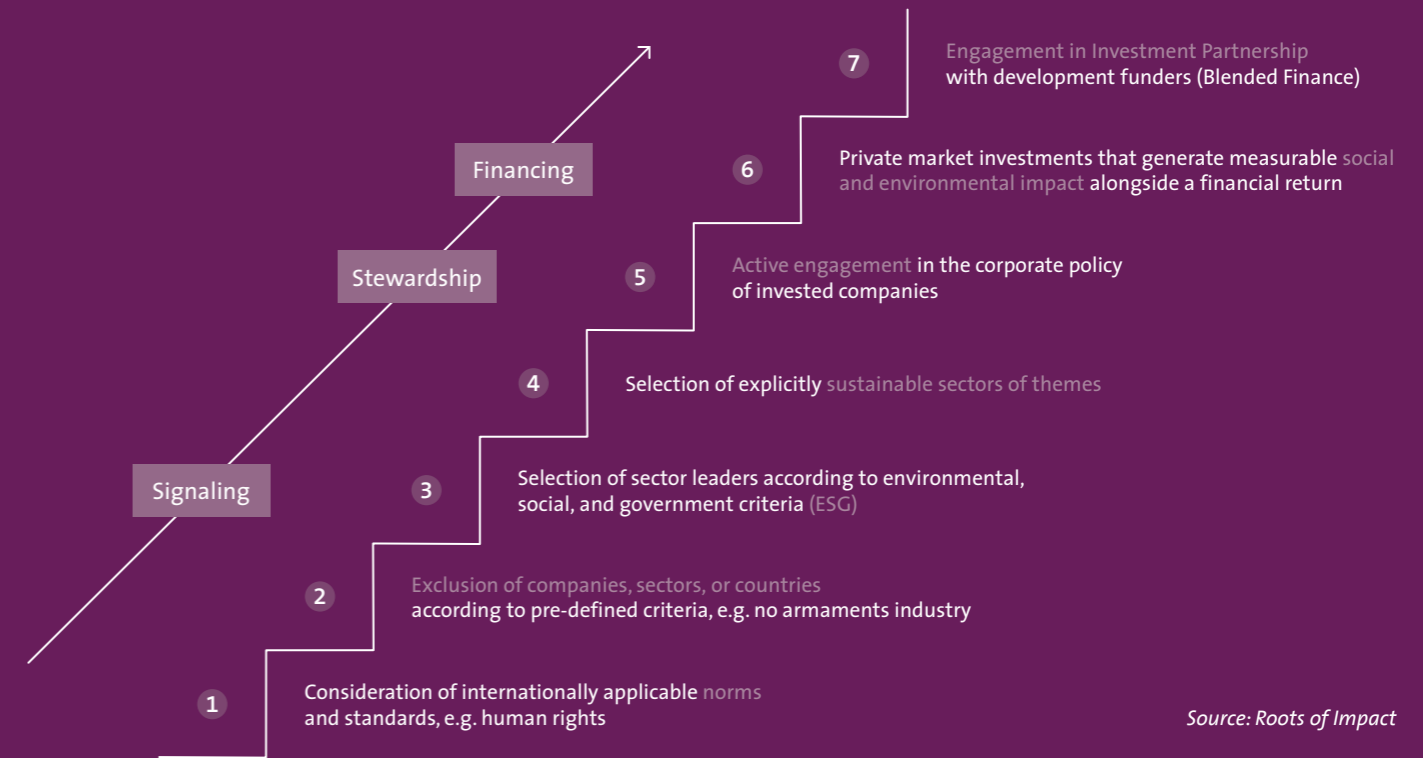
Financing

Stewardship

Signaling

7 Engagement in Investment Partnership with development funders (Blended Finance)

6 Private market investments that generate measurable social and environmental impact alongside a financial return

5 Active engagement in the corporate policy of invested companies

4 Selection of explicitly sustainable sectors of themes

3 Selection of sector leaders according to environmental, social, and government criteria (ESG)

2 Exclusion of companies, sectors, or countries according to pre-defined criteria, e.g. no armaments industry

1 Consideration of internationally applicable norms and standards, e.g. human rights

Source: Roots of Impact